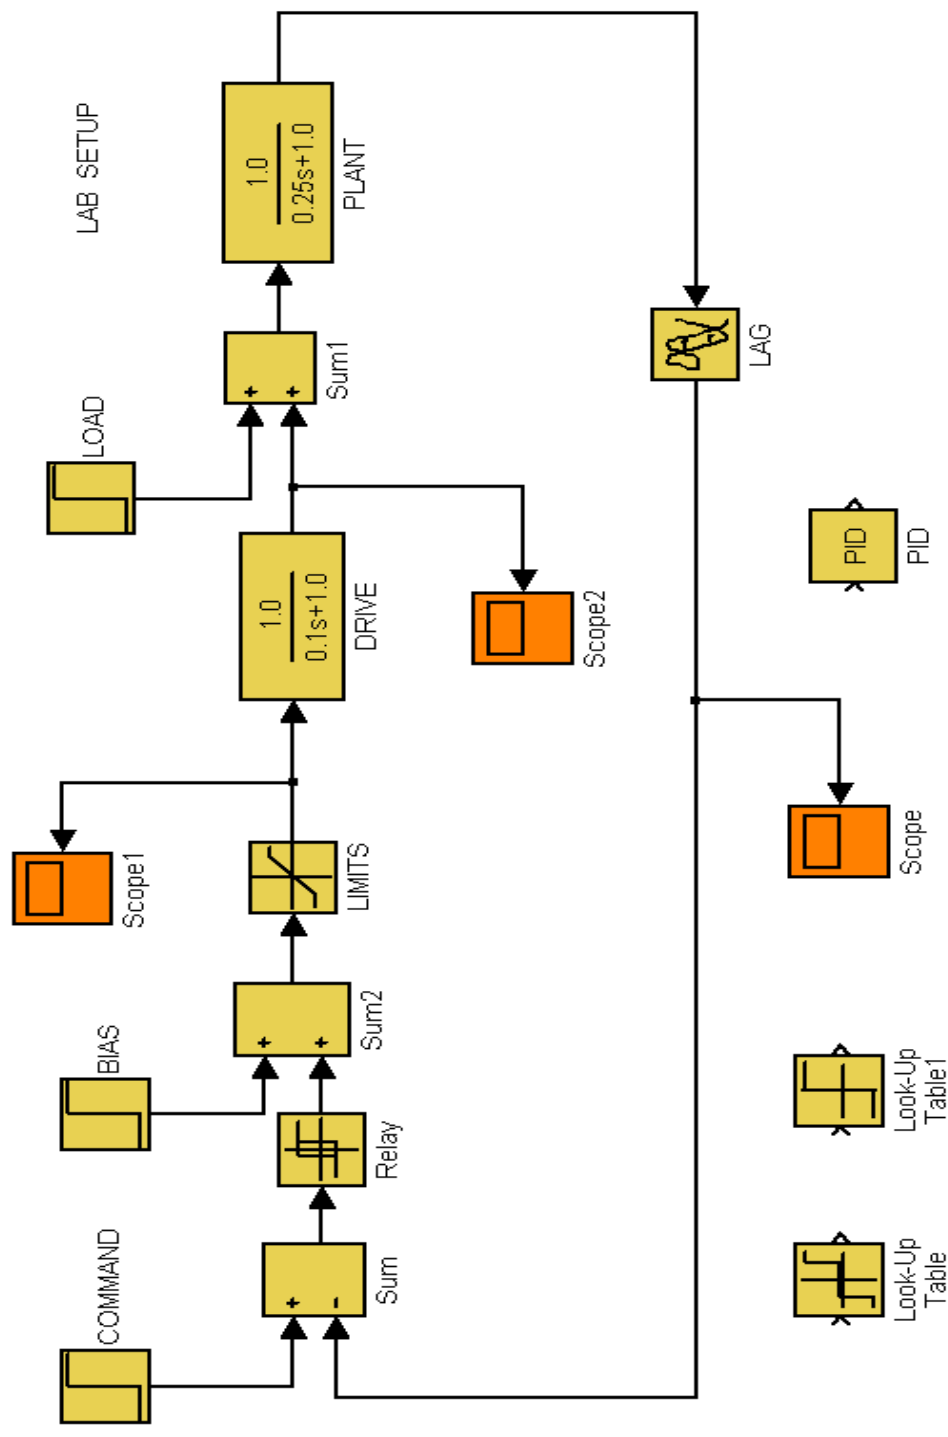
LAB SETUP

$\frac{1.0}{0.25s+1.0}$

PLANT

LOAD

+ +

Sum1

LAG

$\frac{1.0}{0.1s+1.0}$

DRIVE

Scope2

PID

PID

Scope1

LIMITS

Scope

BIAS

+ +

Sum2

Relay

COMMAND

+ -

Sum

Look-Up Table1

Look-Up Table